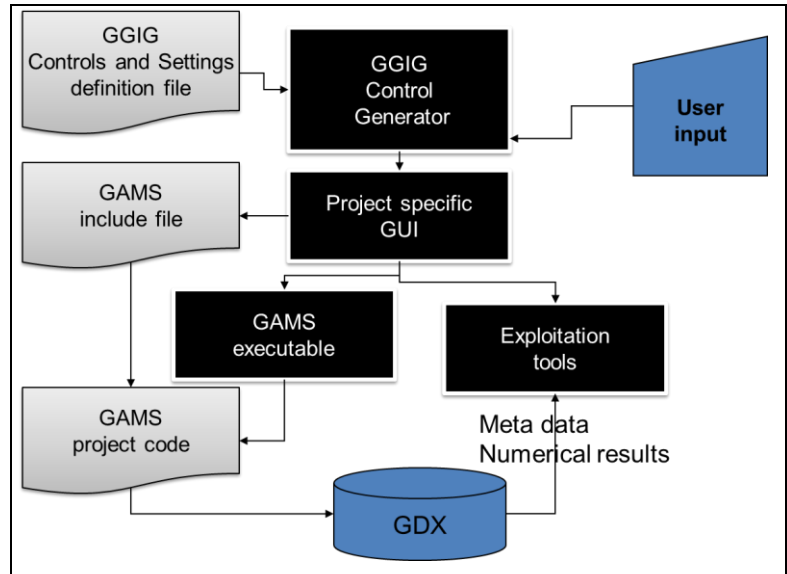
GGIG
Controls and Settings definition file

GGIG
Control
Generator

User input

GAMS
include file

Project specific
GUI

GAMS
executable

Exploitation
tools

GAMS
project code

Meta data
Numerical results

GDX